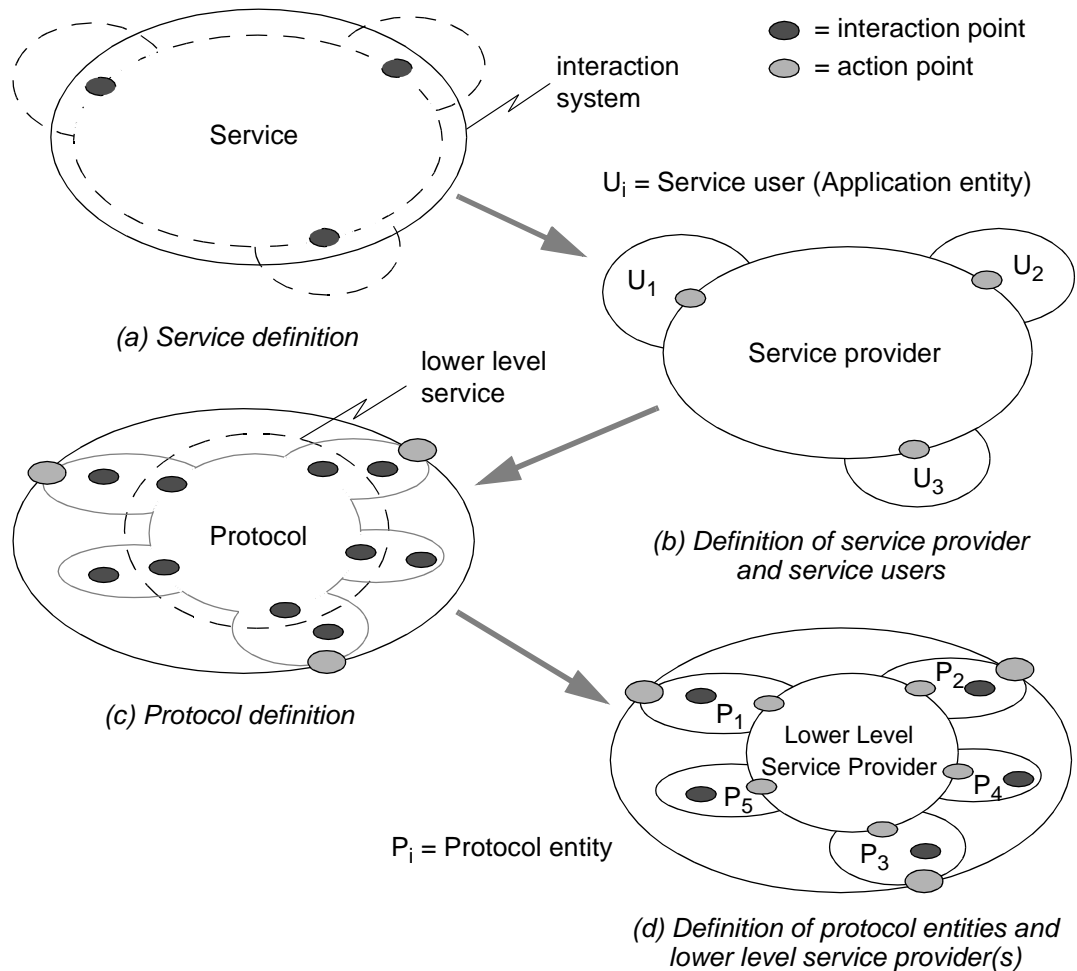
= interaction point
= action point

interaction system

Service

$U_i$ = Service user (Application entity)

$U_1$

$U_2$

Service provider

$U_3$

(a) Service definition

lower level service

Protocol

(b) Definition of service provider and service users

(c) Protocol definition

$P_1$

$P_2$

Lower Level Service Provider

$P_4$

$P_5$

$P_3$

$P_i$ = Protocol entity

(d) Definition of protocol entities and lower level service provider(s)